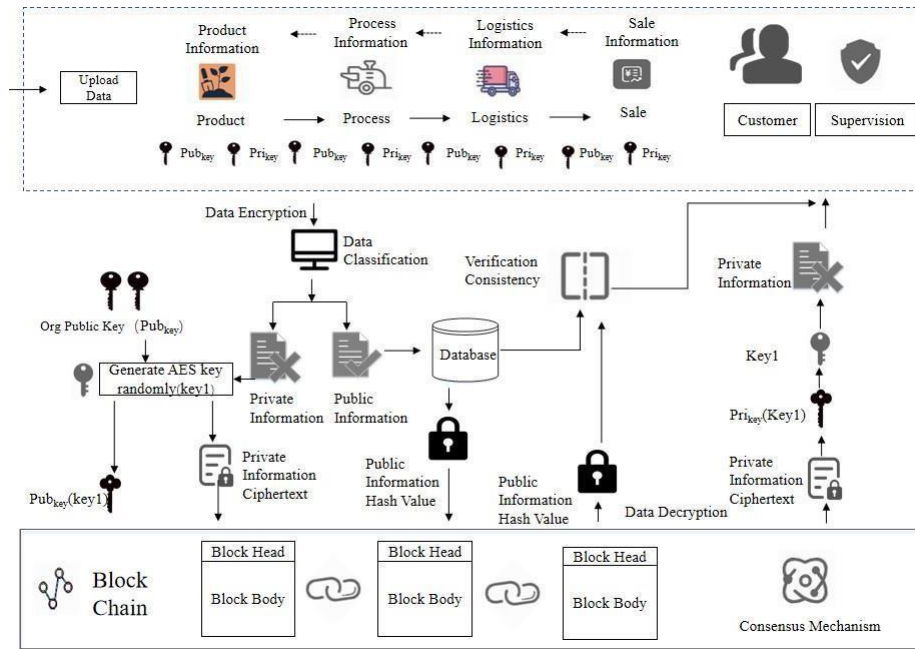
Product Information
Process Information
Logistics Information
Sale Information

Upload Data

Product
Process
Logistics
Sale

Customer
Supervision

$Pub_{key}$ $Pri_{key}$ $Pub_{key}$ $Pri_{key}$ $Pub_{key}$ $Pri_{key}$ $Pub_{key}$ $Pri_{key}$

Data Encryption

Data Classification

Verification Consistency

Private Information

Org Public Key（$Pub_{key}$）

Generate AES key randomly(key1)

Private Information
Public Information

Database

Key1

$Pri_{key}$(Key1)

Private Information Ciphertext

Public Information Hash Value

Public Information Hash Value

Private Information Ciphertext

$Pub_{key}$(key1)

Data Decryption

Block Chain

Block Head
Block Body

Block Head
Block Body

Block Head
Block Body

Consensus Mechanism